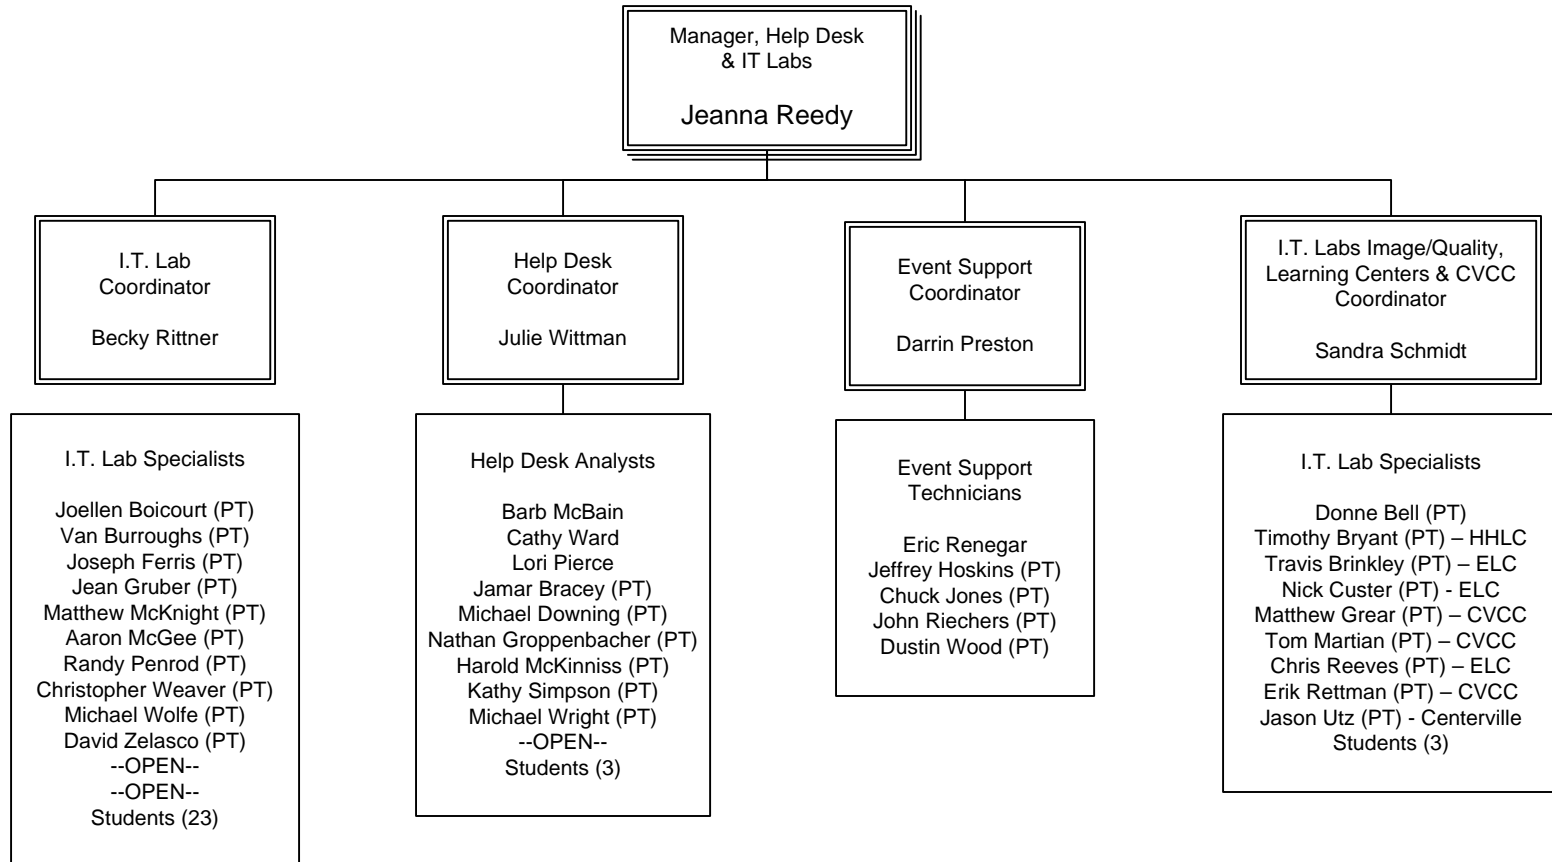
Manager, Help Desk
& IT Labs

Jeanna Reedy

I.T. Lab
Coordinator

Becky Rittner

I.T. Lab Specialists

Joellen Boicourt (PT)
Van Burroughs (PT)
Joseph Ferris (PT)
Jean Gruber (PT)
Matthew McKnight (PT)
Aaron McGee (PT)
Randy Penrod (PT)
Christopher Weaver (PT)
Michael Wolfe (PT)
David Zelasco (PT)
--OPEN--
--OPEN--
Students (23)

Help Desk
Coordinator

Julie Wittman

Help Desk Analysts

Barb McBain
Cathy Ward
Lori Pierce
Jamar Bracey (PT)
Michael Downing (PT)
Nathan Groppenbacher (PT)
Harold McKinniss (PT)
Kathy Simpson (PT)
Michael Wright (PT)
--OPEN--
Students (3)

Event Support
Coordinator

Darrin Preston

Event Support
Technicians

Eric Renegar
Jeffrey Hoskins (PT)
Chuck Jones (PT)
John Riechers (PT)
Dustin Wood (PT)

I.T. Labs Image/Quality,
Learning Centers & CVCC
Coordinator

Sandra Schmidt

I.T. Lab Specialists

Donne Bell (PT)
Timothy Bryant (PT) – HHLC
Travis Brinkley (PT) – ELC
Nick Custer (PT) - ELC
Matthew Grear (PT) – CVCC
Tom Martian (PT) – CVCC
Chris Reeves (PT) – ELC
Erik Rettman (PT) – CVCC
Jason Utz (PT) - Centerville
Students (3)